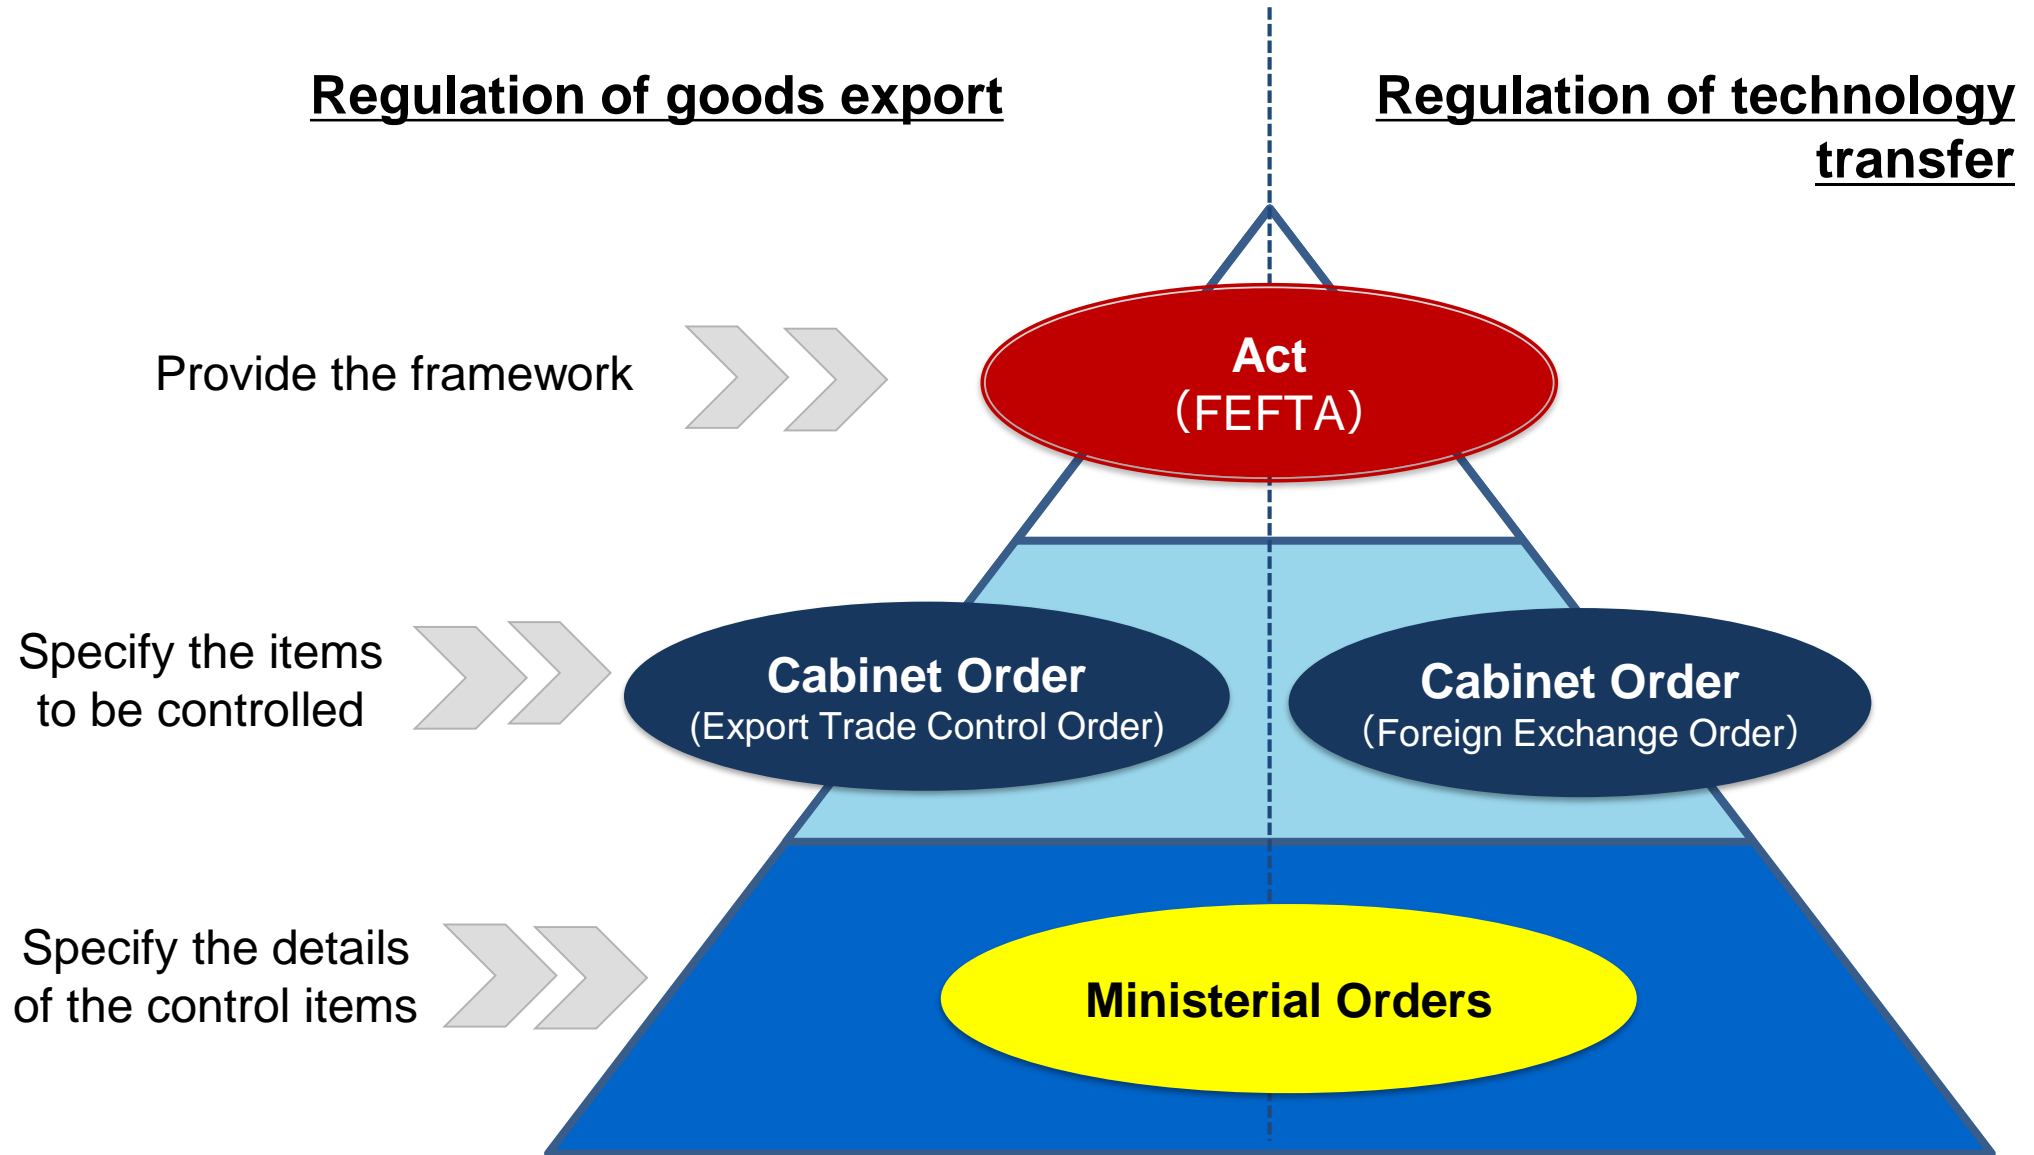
Regulation of goods export

Regulation of technology transfer

Provide the framework

Act
(FEFTA)

Specify the items to be controlled

Cabinet Order
(Export Trade Control Order)

Cabinet Order
(Foreign Exchange Order)

Specify the details of the control items

Ministerial Orders